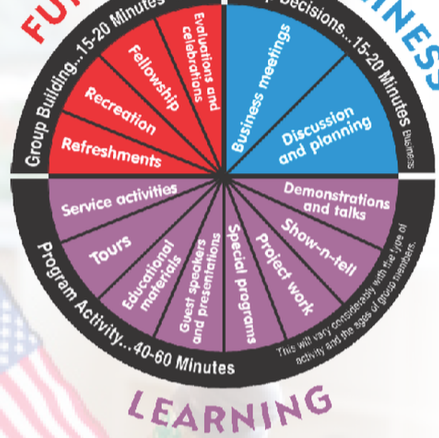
FU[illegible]

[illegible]INESS

Group Building...15-20 Minutes

Refreshments

Recreation

Fellowship

Evaluations and celebrations

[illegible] Decisions...15-20 Minutes

Business meetings

Discussion and planning

Business

Program Activity...40-60 Minutes

Service activities

Tours

Educational materials

Guest speakers and presentations

Special programs

Project work

Show-n-tell

Demonstrations and talks

This will vary considerably with the type of activity and the ages of group members.

LEARNING